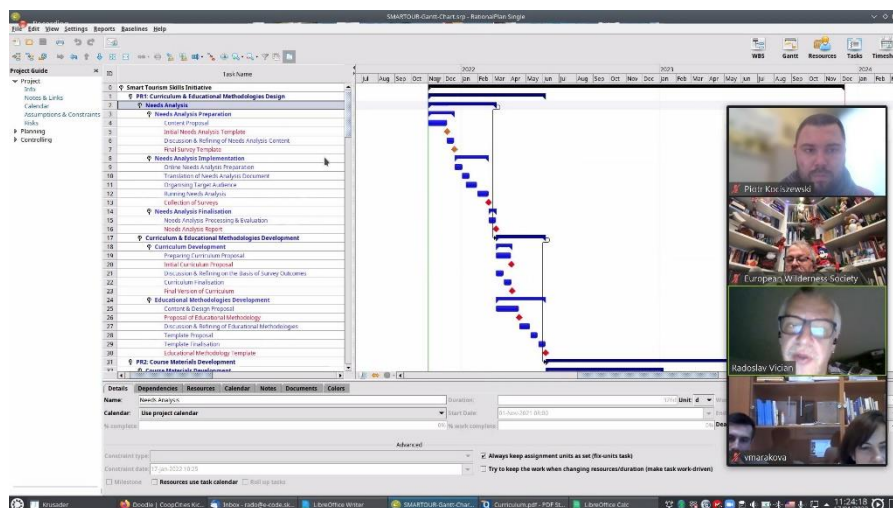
SMARTOUR-Gantt-Chart.srp - RationalPlan Single

File Edit View Settings Reports Baselines Help

WBS Gantt Resources Tasks Timesh

Project Guide
Project
Info
Notes & Links
Calendar
Assumptions & Constraints
Risks
Planning
Controlling

| | Task Name |
|---|---|
| 0 | Smart Tourism Skills Initiative |
| 1 | PR1: Curriculum & Educational Methodologies Design |
| 2 | Needs Analysis |
| 3 | Needs Analysis Preparation |
| 4 | Content Proposal |
| 5 | Initial Needs Analysis Template |
| 6 | Discussion & Refining of Needs Analysis Content |
| 7 | Final Survey Template |
| 8 | Needs Analysis Implementation |
| 9 | Online Needs Analysis Preparation |
| 10 | Translation of Needs Analysis Document |
| 11 | Organising Target Audience |
| 12 | Running Needs Analysis |
| 13 | Collection of Surveys |
| 14 | Needs Analysis Finalisation |
| 15 | Needs Analysis Processing & Evaluation |
| 16 | Needs Analysis Report |
| 17 | Curriculum & Educational Methodologies Development |
| 18 | Curriculum Development |
| 19 | Preparing Curriculum Proposal |
| 20 | Initial Curriculum Proposal |
| 21 | Discussion & Refining on the Basis of Survey Outcomes |
| 22 | Curriculum Finalisation |
| 23 | Final Version of Curriculum |
| 24 | Educational Methodologies Development |
| 25 | Content & Design Proposal |
| 26 | Proposal of Educational Methodology |
| 27 | Discussion & Refining of Educational Methodologies |
| 28 | Template Proposal |
| 29 | Template Finalisation |
| 30 | Educational Methodology Template |
| 31 | PR2: Course Materials Development |

2022 2023 2024
Jul Aug Sep Oct Nov Dec Jan Feb Mar Apr May Jun Jul Aug Sep Oct Nov Dec Jan Feb Mar Apr May Jun Jul Aug Sep Oct Nov Dec Jan Feb

Piotr Kociszewski
European Wilderness Society
Radoslav Vician
vmarakova

Details Dependencies Resources Calendar Notes Documents Colors
Name: Needs Analysis
Duration:
Unit: d
Calendar: Use project calendar
Start Date: 01-Jan-2021 08:00
% complete: 0%
% work complete: 0%
Advanced
Constraint type:
Constraint date: 17-Jan-2022 18:29
Milestone
Resources use task calendar
Roll up tasks
Always keep assignment units as set (fix-units task)
Try to keep the work when changing resources/duration (make task work-driven)

Krusader
Doodle | CoopCities Kic...
Inbox - rado@e-code.sk...
LibreOffice Writer
SMARTOUR-Gantt-Char...
Curriculum.pdf - PDF St...
LibreOffice Calc
11:24:18